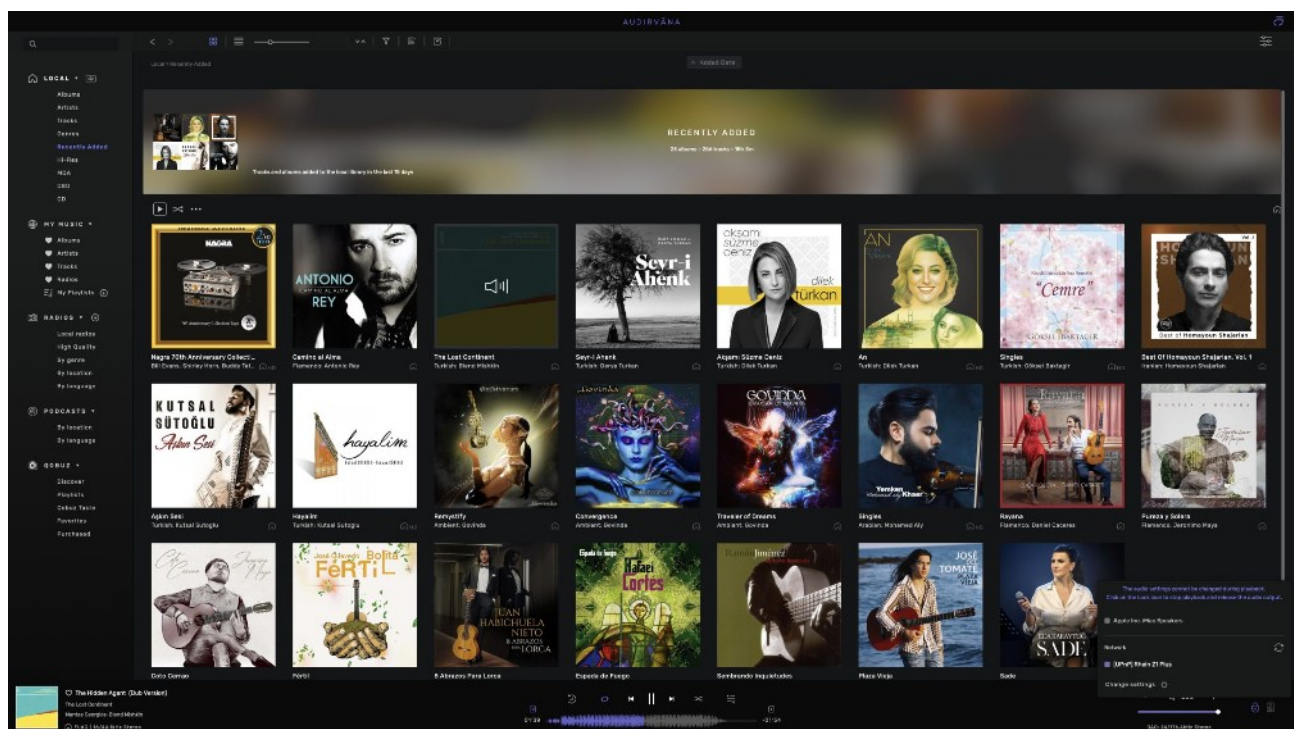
AUDIRVĀNA

LOCAL
Albums
Artists
Tracks
Genres
Recently Added
Hi-Res
MQA
DSD
CD

MY MUSIC
Albums
Artists
Tracks
Radios
My Playlists

RADIOS
Local radios
High Quality
By genre
By location
By language

PODCASTS
By location
By language

QOBUZ
Discover
Playlists
Qobuz Taste
Favorites
Purchased

Local > Recently Added

Added Date

RECENTLY ADDED

Tracks and albums added to the local library in the last 15 days

Nagra 70th Anniversary Collect...
Bill Evans, Shirley Horn, Buddy Tat...

Camino al Alma
Flamenco: Antonio Rey

The Lost Continent
Turkish: Banu Hisbildi

Seyr-i Ahenk
Turkish: Barış Turkan

Akşamı Süzme Deniz
Turkish: Dilek Türkan

An
Turkish: Dilek Türkan

Singles
Turkish: Göksel Baktagir

Best Of Homayoun Shajarian, Vol. 1
Iranian: Homayoun Shajarian

Aşkım Sesi
Turkish: Kutsal Sutoglu

Hayalim
Turkish: Kutsal Sutoglu

Remystify
Ambient: Govinda

Convergence
Ambient: Govinda

Traveler of Dreams
Ambient: Govinda

Singles
Arabian: Mohamed Aly

Rayana
Flamenco: Daniel Caceres

Fuerza y Soleá
Flamenco: Jeronimo Maya

Cielo Cerrao

Fértil

8 Abrazos Para Lorca

Espada de Fuego

Sembrando Inquietudes

Plaza Vieja

Sade

The audio settings cannot be changed during playback. Click on the icon here to stop playback and release the audio output.

Apple Inc. iMac Speakers

Network

(UPnP) Rhain Z1 Plus

Change settings

The Hidden Agent (Dub Version)
The Lost Continent
FLAC

01:39
-21:24